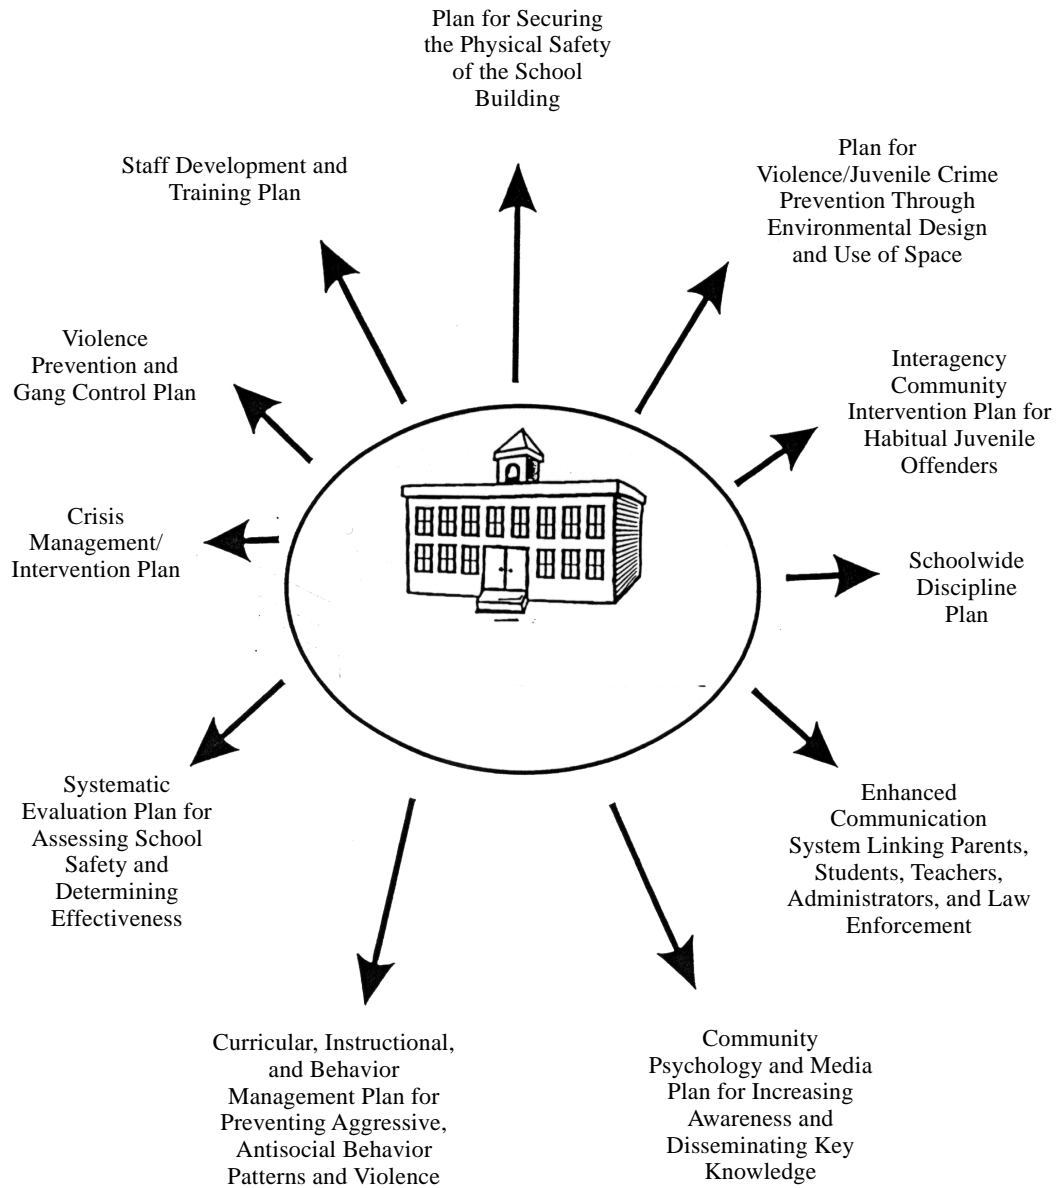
Plan for Securing the Physical Safety of the School Building

Staff Development and Training Plan

Plan for Violence/Juvenile Crime Prevention Through Environmental Design and Use of Space

Violence Prevention and Gang Control Plan

Interagency Community Intervention Plan for Habitual Juvenile Offenders

Crisis Management/ Intervention Plan

Schoolwide Discipline Plan

Systematic Evaluation Plan for Assessing School Safety and Determining Effectiveness

Enhanced Communication System Linking Parents, Students, Teachers, Administrators, and Law Enforcement

Curricular, Instructional, and Behavior Management Plan for Preventing Aggressive, Antisocial Behavior Patterns and Violence

Community Psychology and Media Plan for Increasing Awareness and Disseminating Key Knowledge